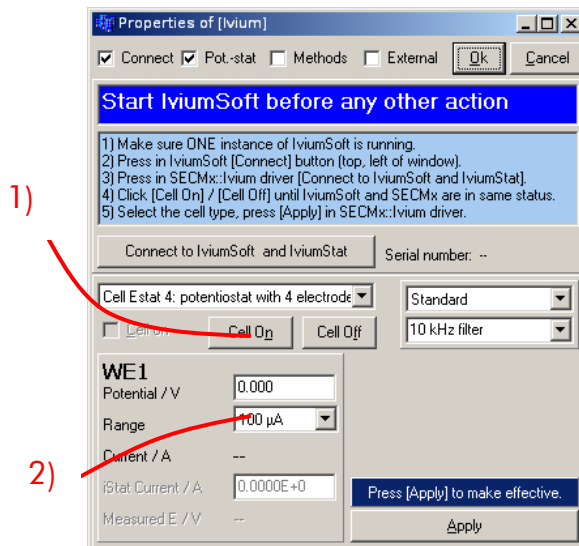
Properties of [Ivium]

Connect Pot.-stat Methods External Ok Cancel

Start IviumSoft before any other action

1) Make sure ONE instance of IviumSoft is running.
2) Press in IviumSoft [Connect] button (top, left of window).
3) Press in SECMx::Ivium driver [Connect to IviumSoft and IviumStat].
4) Click [Cell On] / [Cell Off] until IviumSoft and SECMx are in same status.
5) Select the cell type, press [Apply] in SECMx::Ivium driver.

1)

Connect to IviumSoft and IviumStat

Serial number: --

Cell Estat 4: potentiostat with 4 electrode

Standard

Cell on

Cell On

Cell Off

10 kHz filter

WE1

Potential / V 0.000

Range 100 µA

Current / A --

2)

iStat Current / A 0.0000E+0

Press [Apply] to make effective.

Measured E / V --

Apply